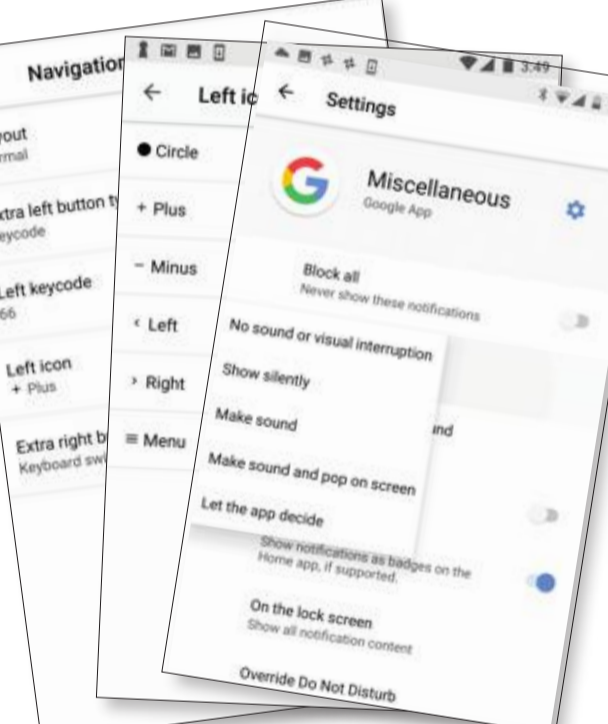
Navigation

Layout
Normal

Extra left button ty
Keycode

Left keycode
66

Left icon
+ Plus

Extra right b
Keyboard sw

← Left ic

● Circle

+ Plus

− Minus

‹ Left

› Right

≡ Menu

3:49

← Settings

Miscellaneous
Google App

Block all
Never show these notifications

No sound or visual interruption

Show silently

Make sound

Make sound and pop on screen

Let the app decide

und

Show notifications as badges on the Home app, if supported.

On the lock screen
Show all notification content

Override Do Not Disturb